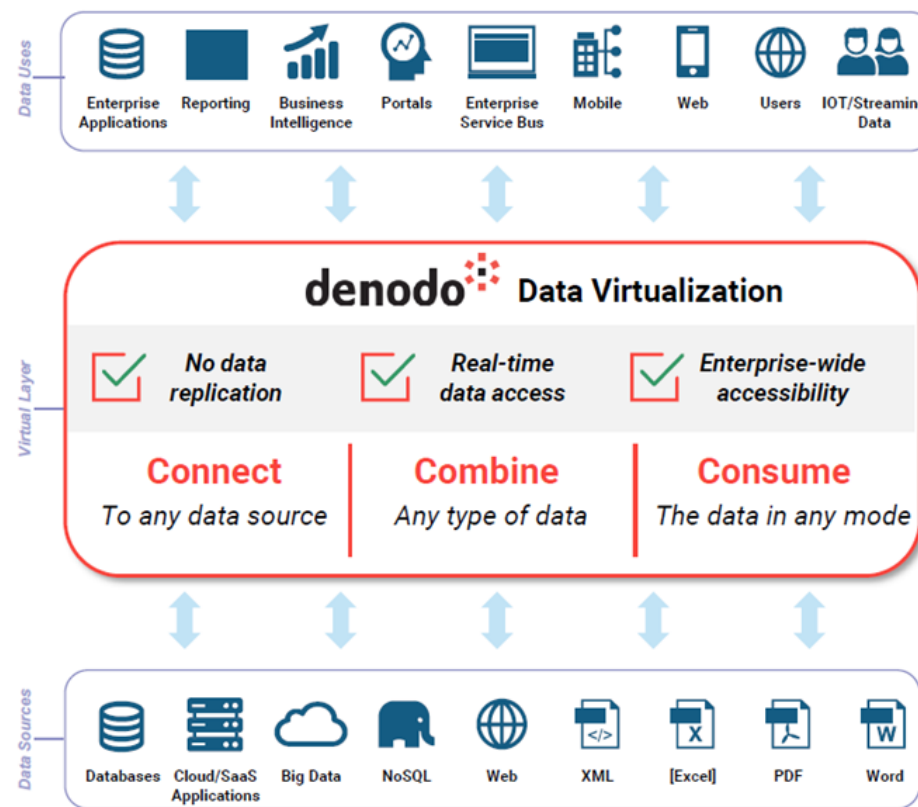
Data Uses

Enterprise Applications | Reporting | Business Intelligence | Portals | Enterprise Service Bus | Mobile | Web | Users | IOT/Streamin Data

Virtual Layer

denodo Data Virtualization

No data replication

Real-time data access

Enterprise-wide accessibility

Connect
To any data source

Combine
Any type of data

Consume
The data in any mode

Data Sources

Databases | Cloud/SaaS Applications | Big Data | NoSQL | Web | XML | [Excel] | PDF | Word

</>

X

W